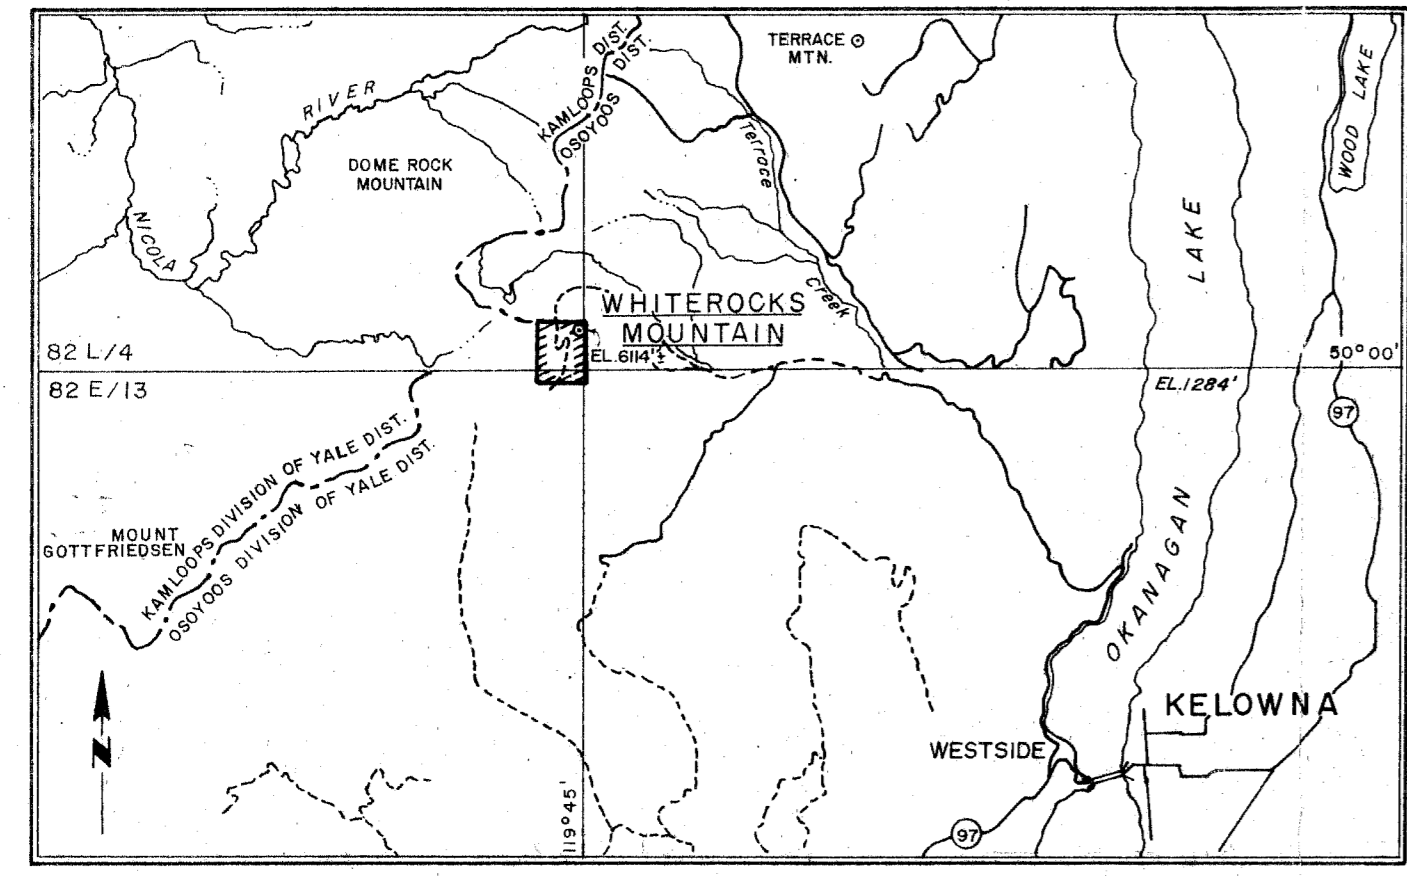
TERRACE MTN.

KAMLOOPS DIST.
OSOYOOS DIST.

RIVER

DOME ROCK MOUNTAIN

NICOLA

Terrace Creek

WOOD LAKE

LAKE

WHITEROCKS MOUNTAIN

EL. 6114'±

82 L/4

82 E/13

50° 00'

EL. 1284'

97

KAMLOOPS DIVISION OF YALE DIST.
OSOYOOS DIVISION OF YALE DIST.

MOUNT GOTTFRIEDSEN

OKANAGAN

KELOWNA

WESTSIDE

N

119°45'

97